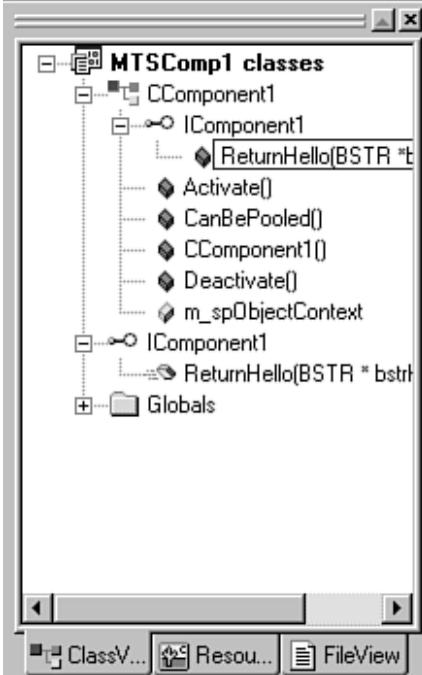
MTSComp1 classes
CComponent1
IComponent1
ReturnHello(BSTR *b
Activate()
CanBePooled()
CComponent1()
Deactivate()
m_spObjectContext
IComponent1
ReturnHello(BSTR * bstrH
Globals

ClassV... Resou... FileView